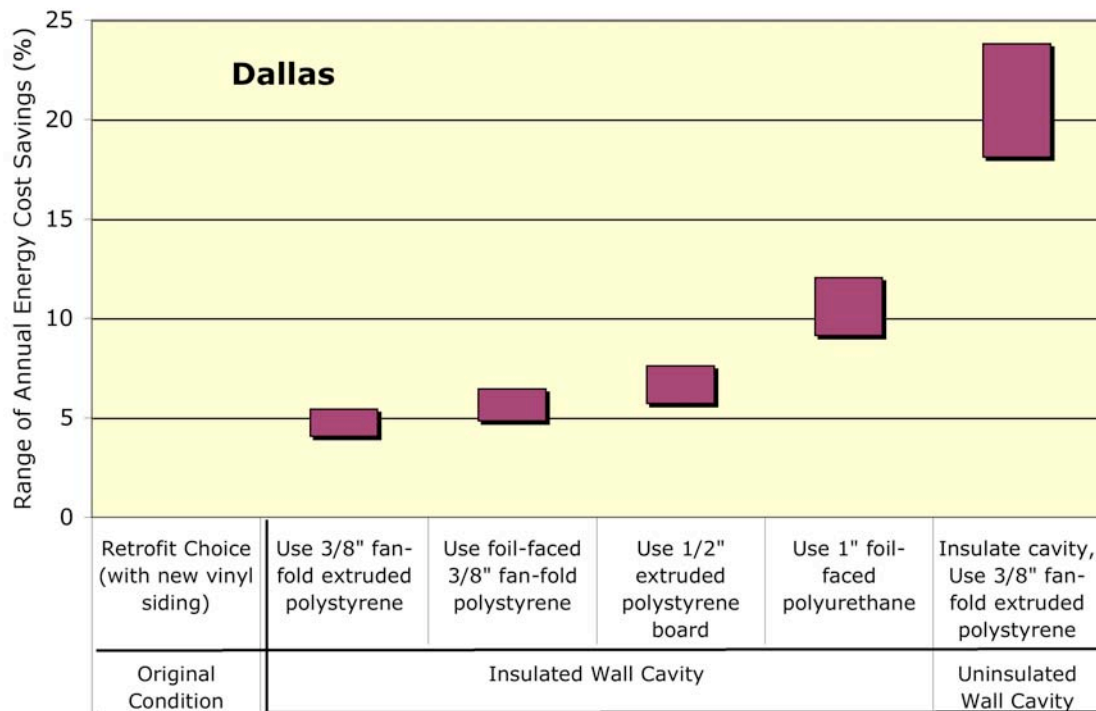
Dallas

Range of Annual Energy Cost Savings (%)

25
20
15
10
5
0

| Retrofit Choice (with new vinyl siding) | Use 3/8" fan-fold extruded polystyrene | Use foil-faced 3/8" fan-fold polystyrene | Use 1/2" extruded polystyrene board | Use 1" foil-faced polyurethane | Insulate cavity, Use 3/8" fan-fold extruded polystyrene |
|---|---|---|---|---|---|
| Original Condition | Insulated Wall Cavity | | | | Uninsulated Wall Cavity |